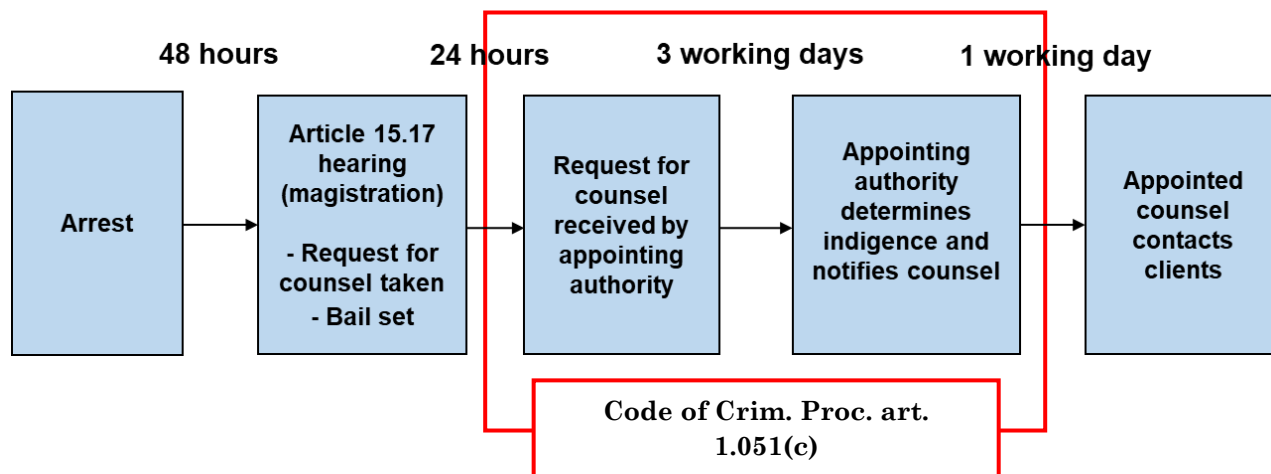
48 hours

24 hours

3 working days

1 working day

Arrest

Article 15.17 hearing (magistration)

- Request for counsel taken
- Bail set

Request for counsel received by appointing authority

Appointing authority determines indigence and notifies counsel

Appointed counsel contacts clients

Code of Crim. Proc. art. 1.051(c)